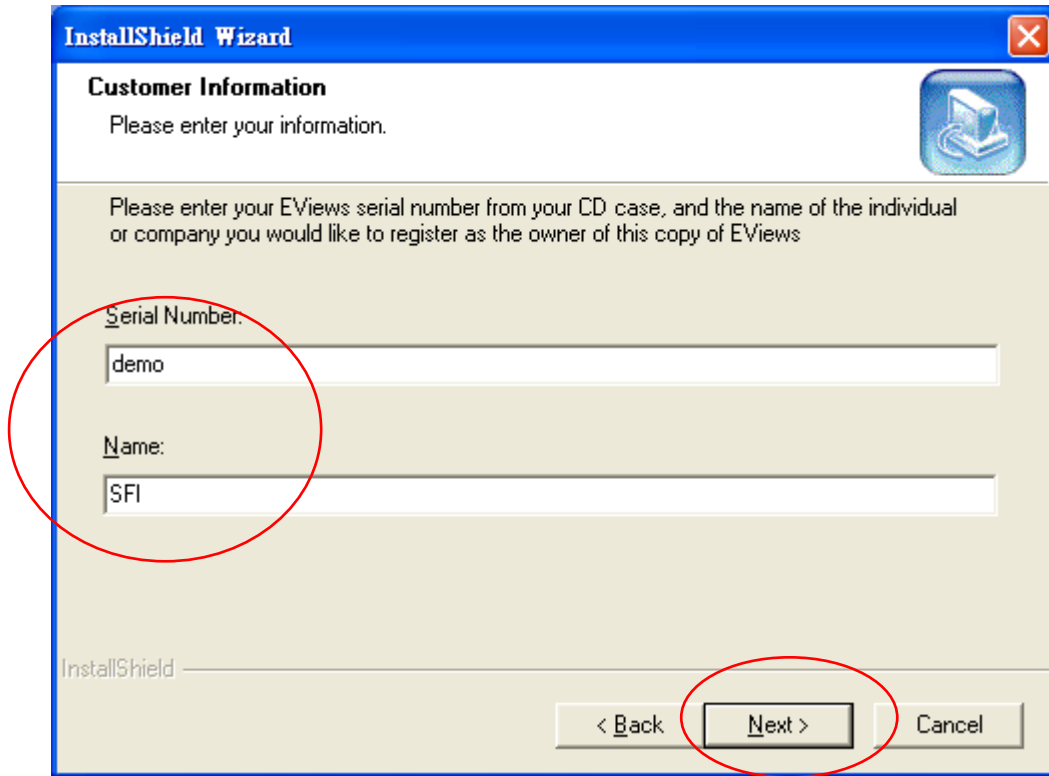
InstallShield Wizard

Customer Information

Please enter your information.

Please enter your EViews serial number from your CD case, and the name of the individual or company you would like to register as the owner of this copy of EViews

Serial Number:

demo

Name:

SFI

InstallShield

< Back

Next >

Cancel